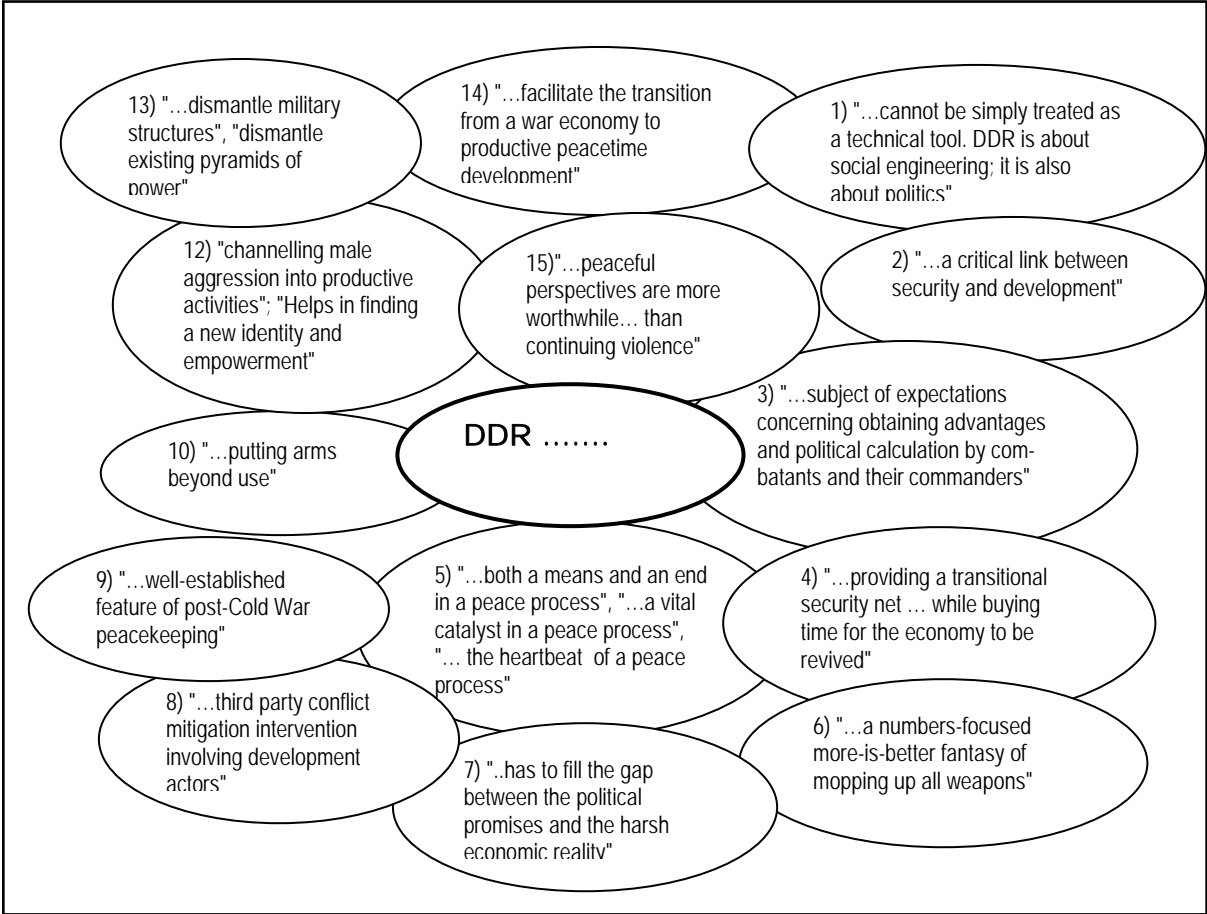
13) "…dismantle military structures", "dismantle existing pyramids of power"

14) "…facilitate the transition from a war economy to productive peacetime development"

1) "…cannot be simply treated as a technical tool. DDR is about social engineering; it is also about politics"

12) "channelling male aggression into productive activities"; "Helps in finding a new identity and empowerment"

15)"…peaceful perspectives are more worthwhile… than continuing violence"

2) "…a critical link between security and development"

3) "…subject of expectations concerning obtaining advantages and political calculation by combatants and their commanders"

DDR …….

10) "…putting arms beyond use"

9) "…well-established feature of post-Cold War peacekeeping"

5) "…both a means and an end in a peace process", "…a vital catalyst in a peace process", "… the heartbeat of a peace process"

4) "…providing a transitional security net … while buying time for the economy to be revived"

8) "…third party conflict mitigation intervention involving development actors"

6) "…a numbers-focused more-is-better fantasy of mopping up all weapons"

7) "..has to fill the gap between the political promises and the harsh economic reality"